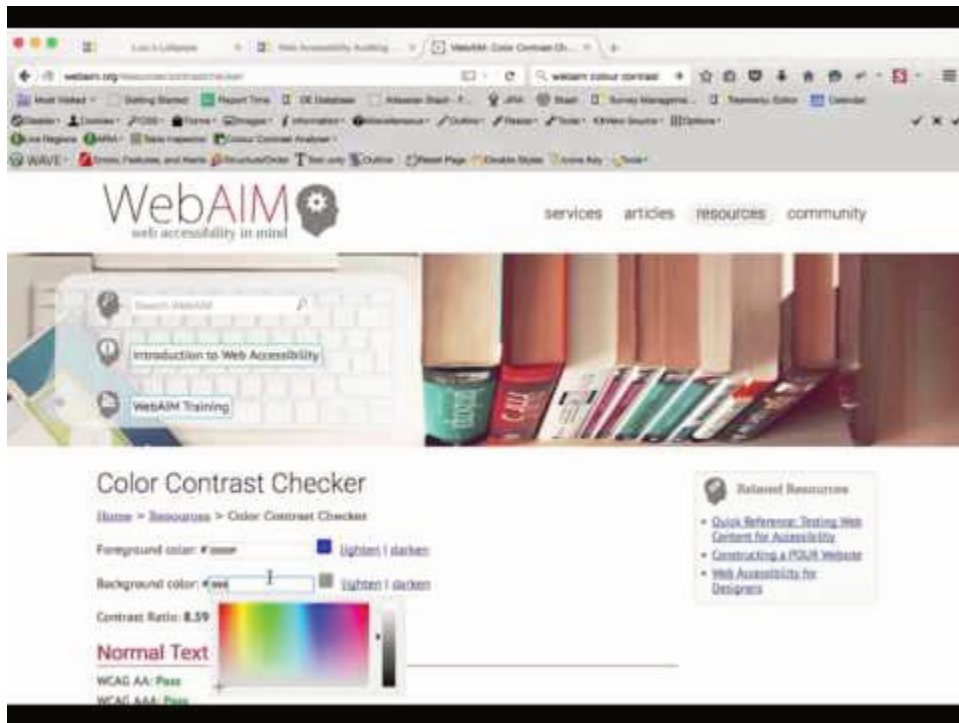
WebAIM - Color Contrast Ch...

webaim.org/resources/contrastchecker

webaim colour contrast

WAVE

WebAIM
web accessibility in mind

services articles resources community

Search WebAIM

Introduction to Web Accessibility

WebAIM Training

Color Contrast Checker

Home > Resources > Color Contrast Checker

Foreground color: #0000ff lighten | darken

Background color: #aaa lighten | darken

Contrast Ratio: 8.59

Normal Text

WCAG AA: Pass

WCAG AAA: Pass

Related Resources

- Quick Reference: Testing Web Content for Accessibility
- Constructing a POUR Website
- Web Accessibility for Designers